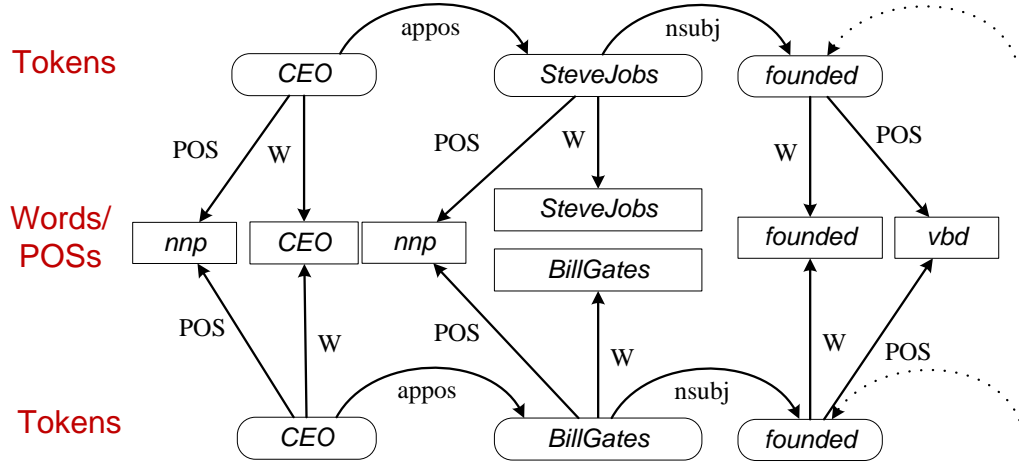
Tokens

appos

nsubj

CEO

SteveJobs

founded

POS

W

POS

W

W

POS

Words/
POSs

nnp

CEO

nnp

SteveJobs

founded

vbd

BillGates

POS

W

POS

W

W

POS

appos

nsubj

Tokens

CEO

BillGates

founded